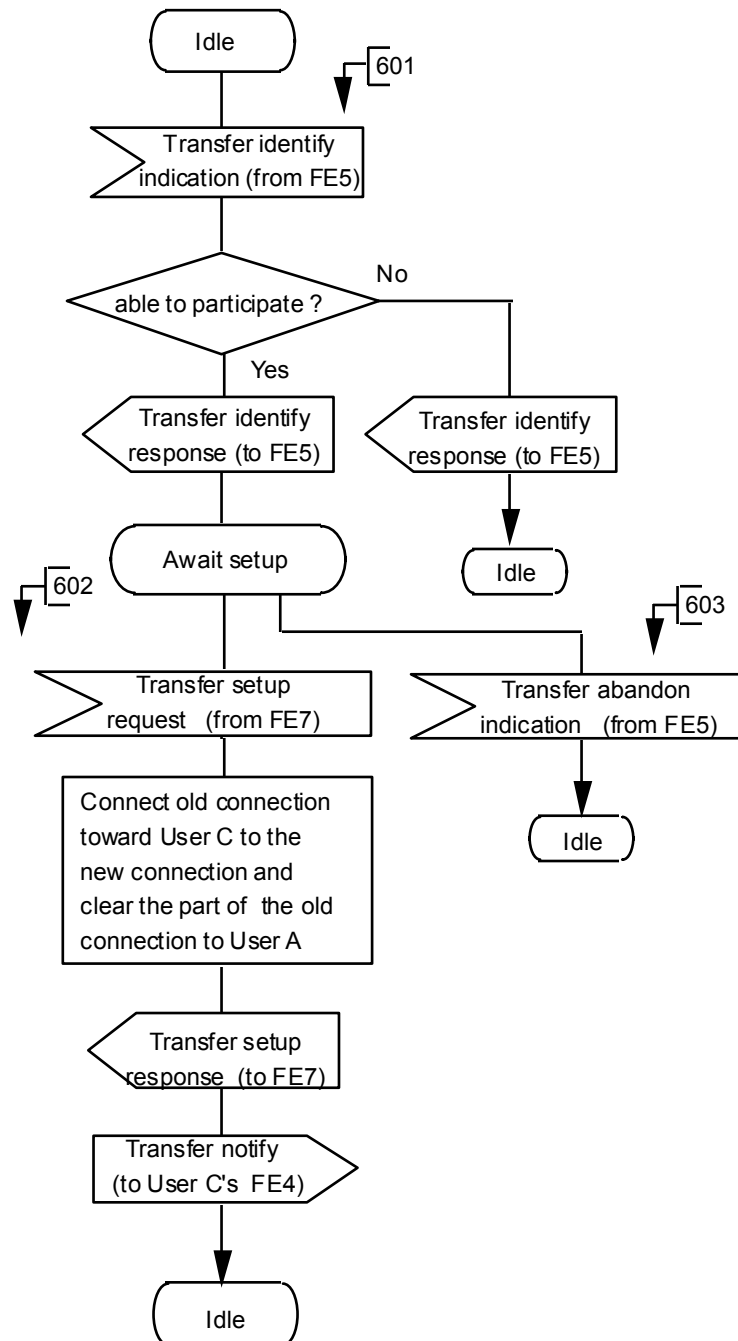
Idle

601

Transfer identify indication (from FE5)

able to participate ?

No

Yes

Transfer identify response (to FE5)

Transfer identify response (to FE5)

Idle

Await setup

602

603

Transfer setup request (from FE7)

Transfer abandon indication (from FE5)

Idle

Connect old connection toward User C to the new connection and clear the part of the old connection to User A

Transfer setup response (to FE7)

Transfer notify (to User C's FE4)

Idle